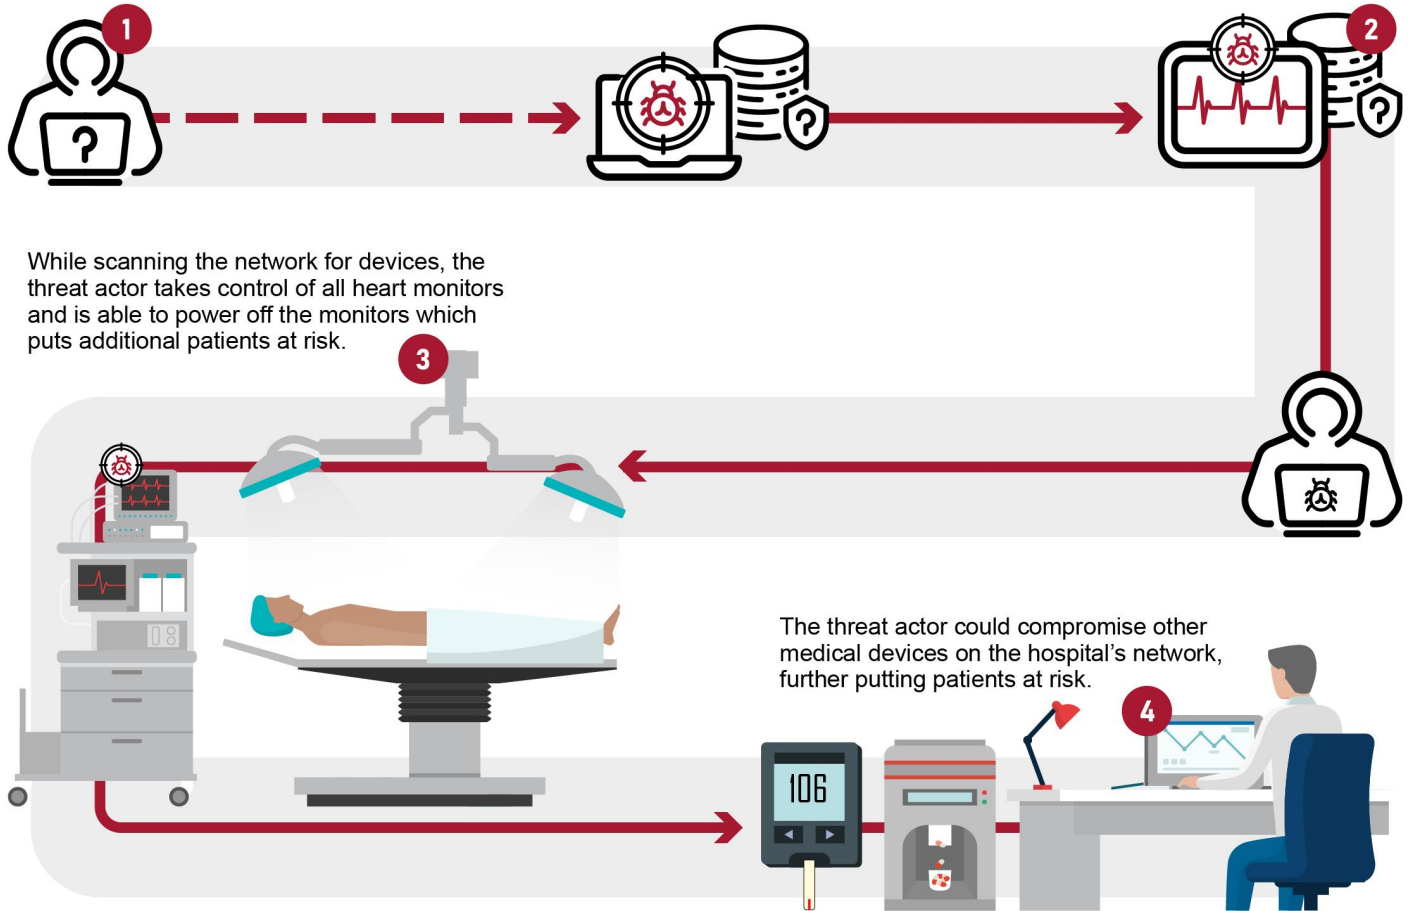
1

2

While scanning the network for devices, the threat actor takes control of all heart monitors and is able to power off the monitors which puts additional patients at risk.

3

The threat actor could compromise other medical devices on the hospital's network, further putting patients at risk.

4

106